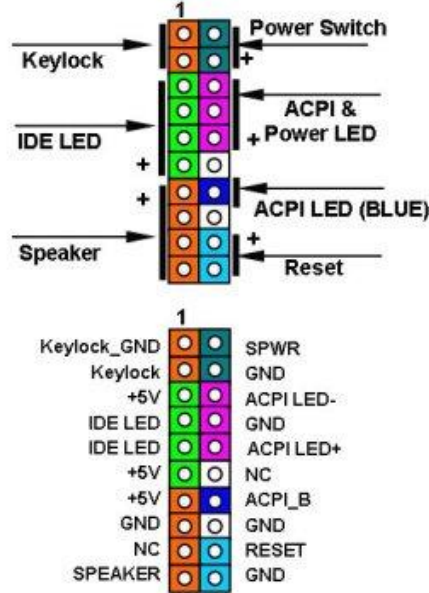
1
Power Switch
Keylock
+
ACPI &
Power LED
IDE LED
+
+
+
ACPI LED (BLUE)
+
Speaker
Reset

1

| Keylock_GND | SPWR |
|---|---|
| Keylock | GND |
| +5V | ACPI LED- |
| IDE LED | GND |
| IDE LED | ACPI LED+ |
| +5V | NC |
| +5V | ACPI_B |
| GND | GND |
| NC | RESET |
| SPEAKER | GND |